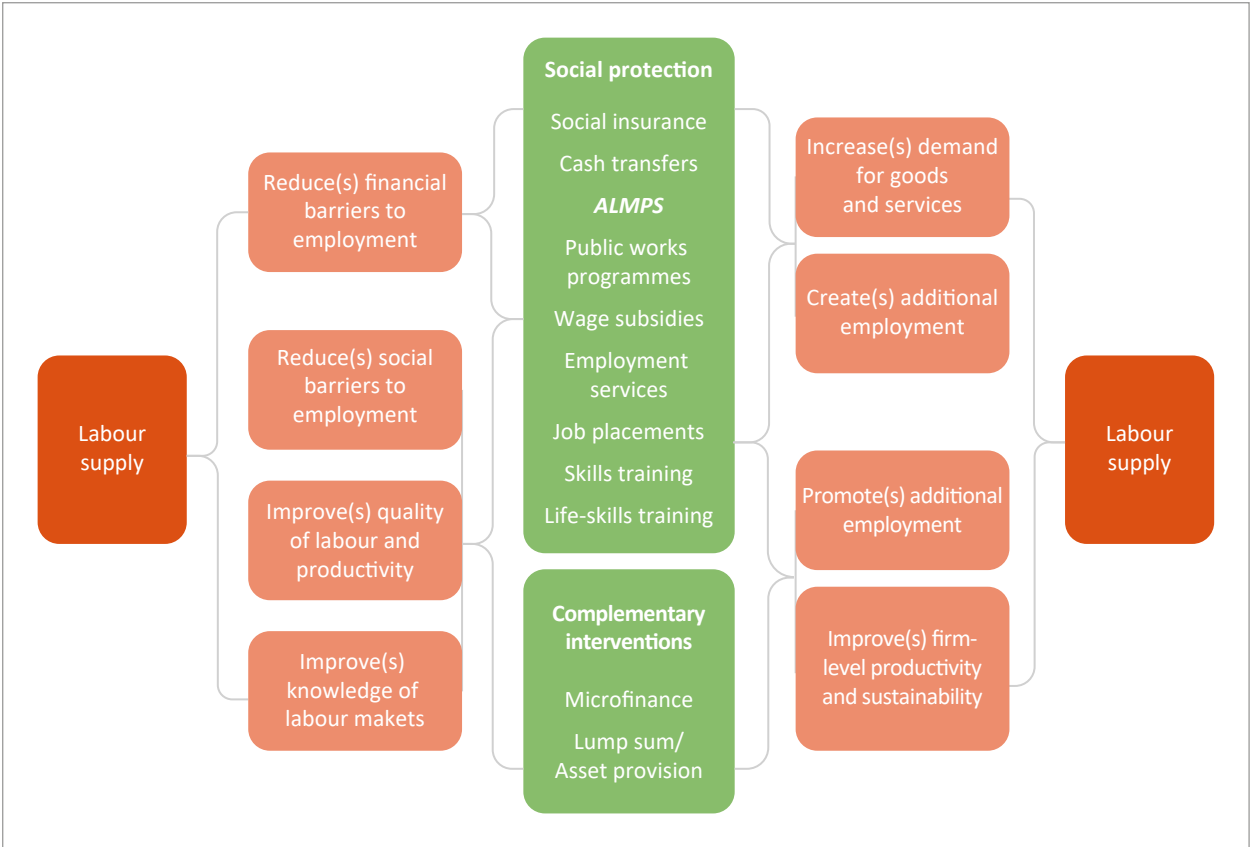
Labour supply

Reduce(s) financial barriers to employment

Reduce(s) social barriers to employment

Improve(s) quality of labour and productivity

Improve(s) knowledge of labour makets

Social protection

Social insurance

Cash transfers

*ALMPS*

Public works programmes

Wage subsidies

Employment services

Job placements

Skills training

Life-skills training

Complementary interventions

Microfinance

Lump sum/ Asset provision

Increase(s) demand for goods and services

Create(s) additional employment

Promote(s) additional employment

Improve(s) firm-level productivity and sustainability

Labour supply